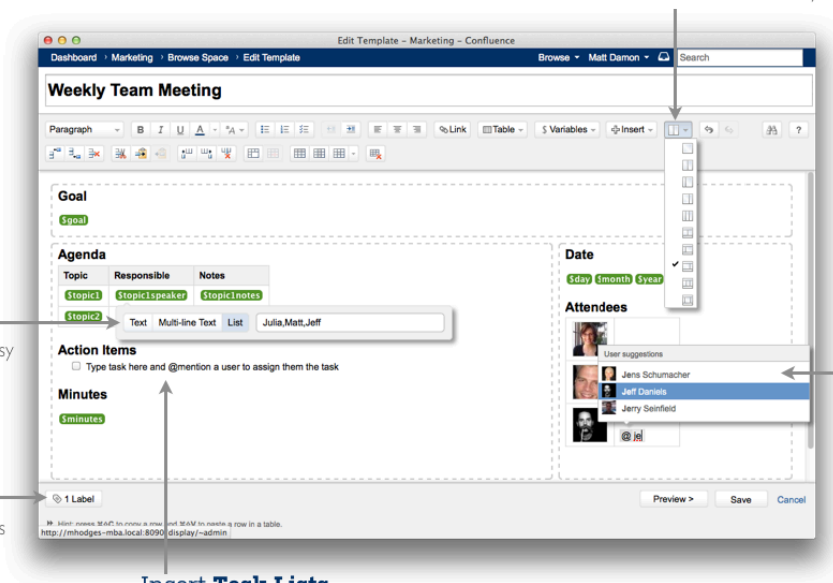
Edit Template – Marketing – Confluence

Dashboard › Marketing › Browse Space › Edit Template

Browse ▾ Matt Damon ▾ Search

Weekly Team Meeting

Paragraph B I U A ^A Link Table $ Variables Insert ?

Goal

$goal

Agenda

| Topic | Responsible | Notes |
|---|---|---|
| $topic1 | $topic1speaker | $topic1notes |
| $topic2 | | |

Text Multi-line Text List Julia,Matt,Jeff

Action Items

Type task here and @mention a user to assign them the task

Minutes

$minutes

Date

$day $month $year

Attendees

User suggestions

Jens Schumacher

Jeff Daniels

Jerry Seinfield

@ je

1 Label

Preview > Save Cancel

Hint: press ⌘⌥C to copy a row and ⌘⌥V to paste a row in a table.

http://mhodges-mba.local:8090/display/~admin

sy

s

Insert Task Lists